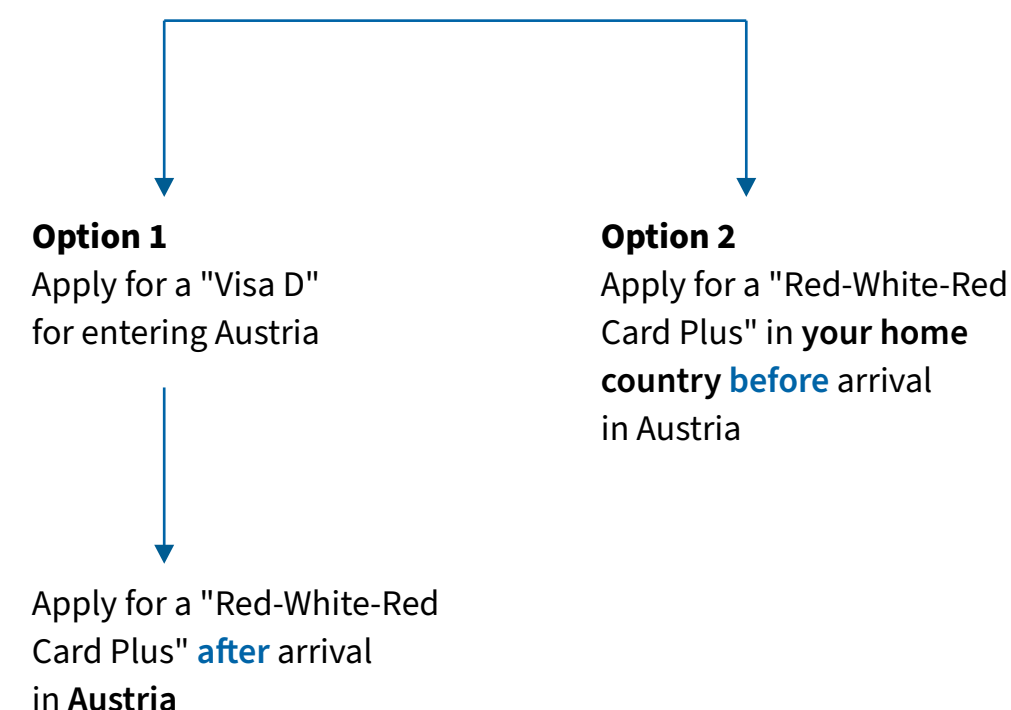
Option 1
Apply for a "Visa D" for entering Austria

Apply for a "Red-White-Red Card Plus" after arrival in Austria

Option 2
Apply for a "Red-White-Red Card Plus" in your home country before arrival in Austria